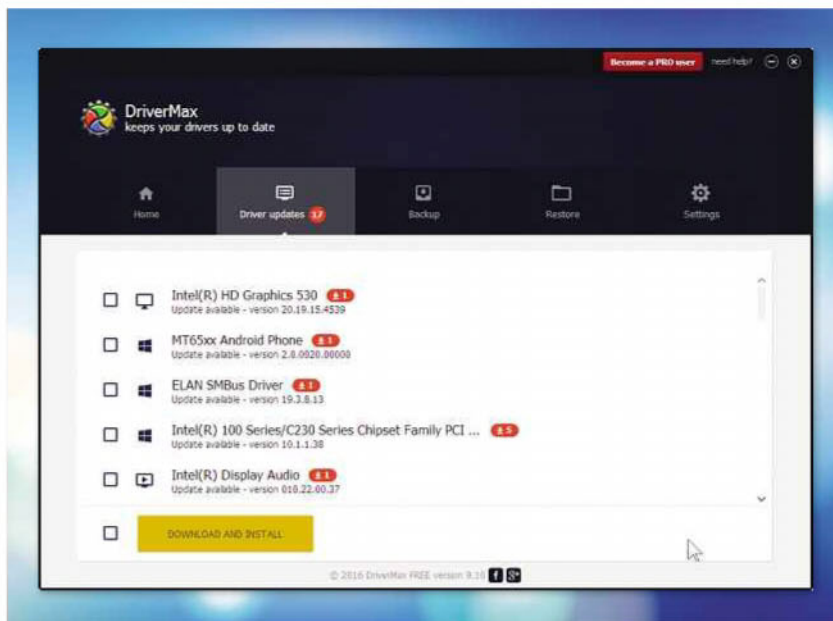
Become a PRO user need help?

DriverMax
keeps your drivers up to date

Home
Driver updates 17
Backup
Restore
Settings

Intel(R) HD Graphics 530 1
Update available - version 20.19.15.4539

MT65xx Android Phone 1
Update available - version 2.0.0020.00000

ELAN SMBus Driver 1
Update available - version 19.3.8.13

Intel(R) 100 Series/C230 Series Chipset Family PCI ... 5
Update available - version 10.1.1.38

Intel(R) Display Audio 1
Update available - version 010.22.00.37

DOWNLOAD AND INSTALL

© 2016 DriverMax FREE version 9.18